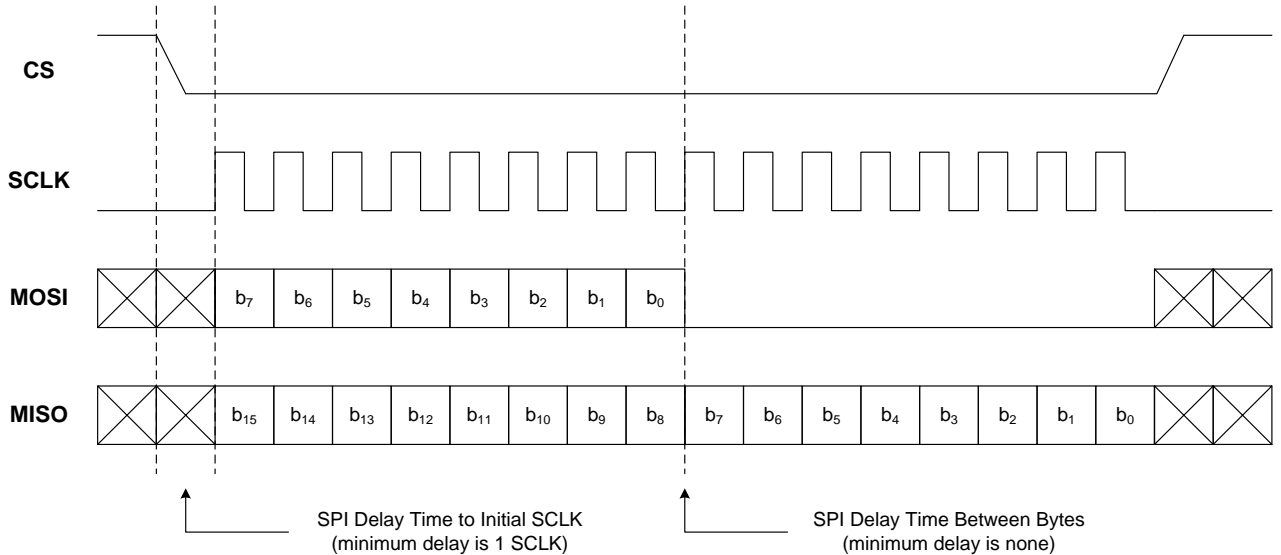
CS

SCLK

MOSI $b_7$ $b_6$ $b_5$ $b_4$ $b_3$ $b_2$ $b_1$ $b_0$

MISO $b_{15}$ $b_{14}$ $b_{13}$ $b_{12}$ $b_{11}$ $b_{10}$ $b_9$ $b_8$ $b_7$ $b_6$ $b_5$ $b_4$ $b_3$ $b_2$ $b_1$ $b_0$

SPI Delay Time to Initial SCLK
(minimum delay is 1 SCLK)

SPI Delay Time Between Bytes
(minimum delay is none)